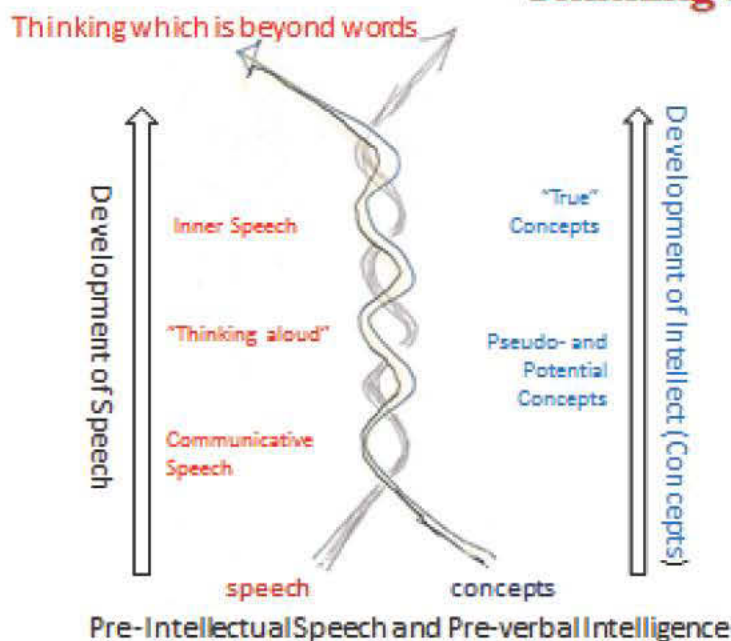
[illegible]

Thinking which is beyond words

Development of Speech

Inner Speech

"Thinking aloud"

Communicative Speech

"True" Concepts

Pseudo- and Potential Concepts

Development of Intellect (Concepts)

speech

concepts

Pre-Intellectual Speech and Pre-verbal Intelligence